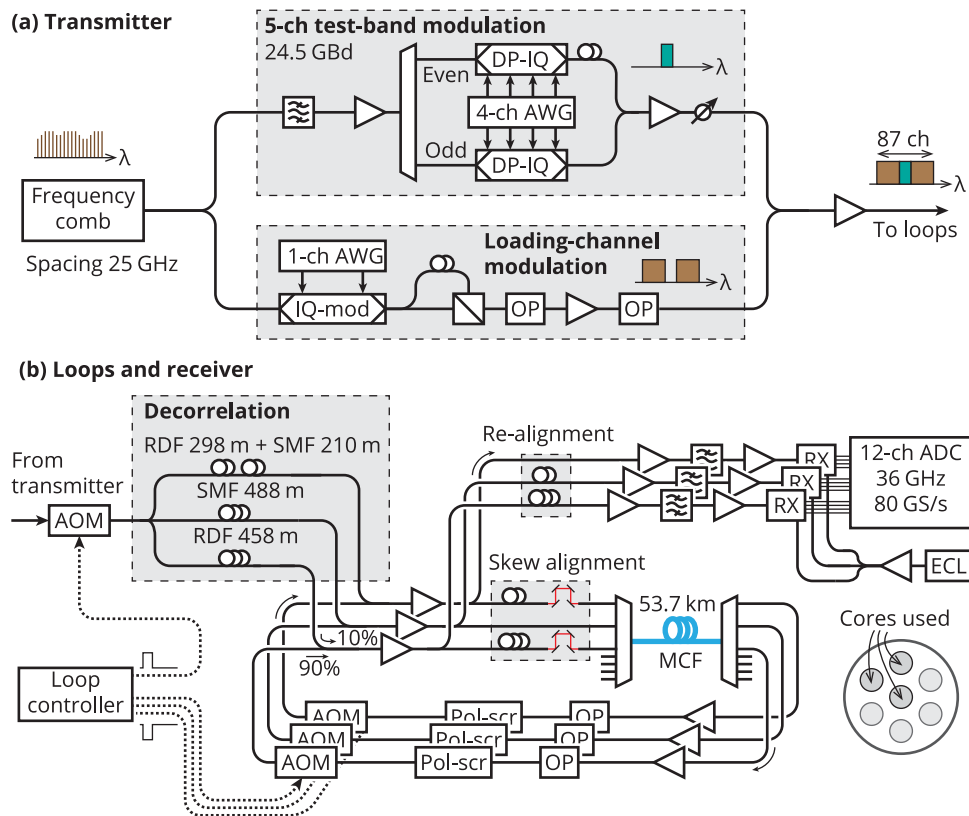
(a) Transmitter

5-ch test-band modulation
24.5 GBd
Even
DP-IQ
4-ch AWG
Odd
DP-IQ
λ
λ
Frequency comb
Spacing 25 GHz
87 ch
λ
To loops
1-ch AWG
IQ-mod
Loading-channel modulation
λ
OP
OP

(b) Loops and receiver

Decorrelation
RDF 298 m + SMF 210 m
SMF 488 m
RDF 458 m
From transmitter
AOM
Re-alignment
RX
RX
RX
12-ch ADC
36 GHz
80 GS/s
ECL
Skew alignment
53.7 km
MCF
10%
90%
Cores used
Loop controller
AOM
AOM
AOM
Pol-scr
Pol-scr
Pol-scr
OP
OP
OP